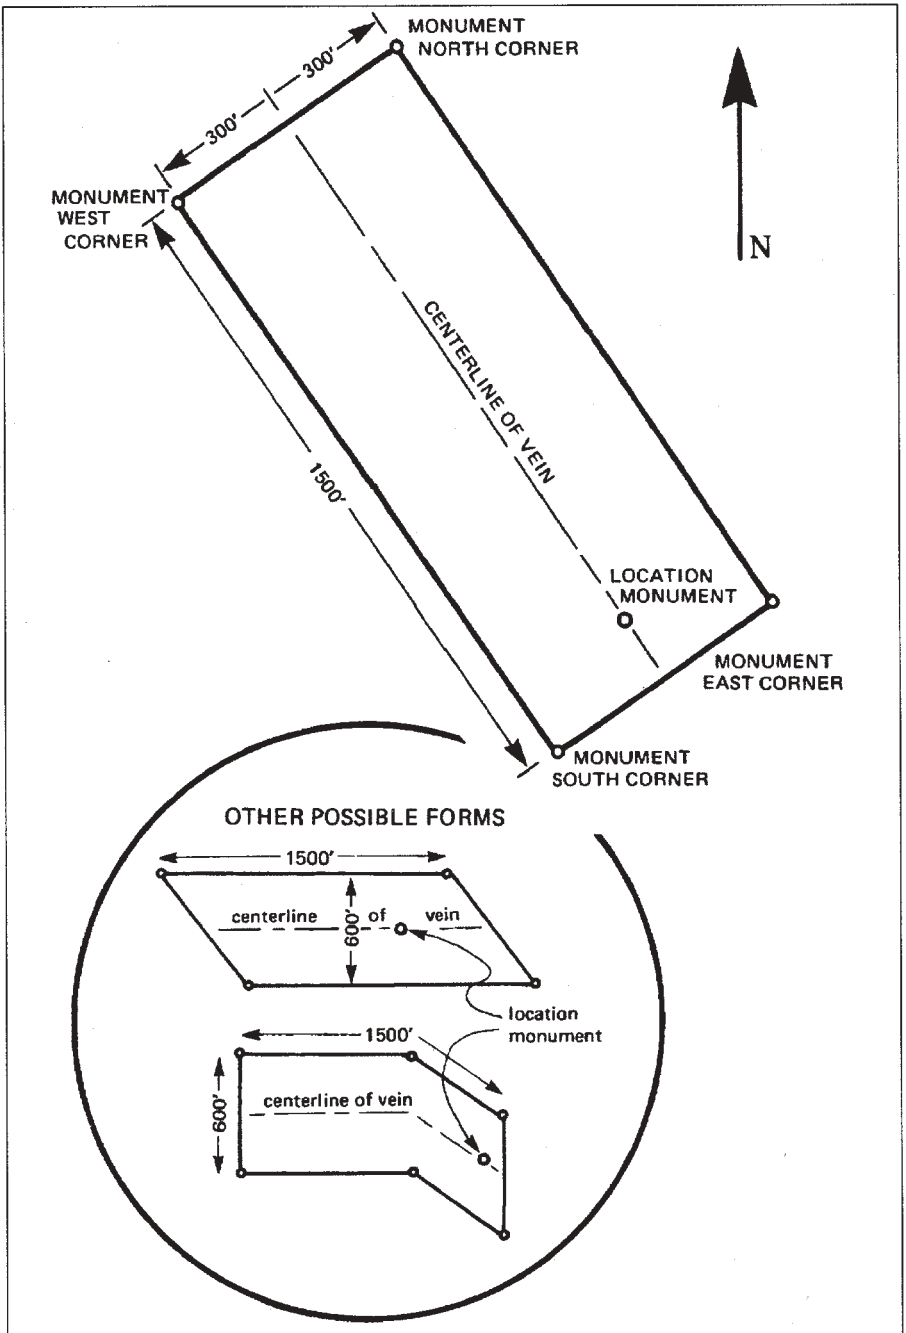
MONUMENT NORTH CORNER

300′

300′

N

MONUMENT WEST CORNER

CENTERLINE OF VEIN

1500′

LOCATION MONUMENT

MONUMENT EAST CORNER

MONUMENT SOUTH CORNER

OTHER POSSIBLE FORMS

1500′

centerline of vein

600′

location monument

1500′

600′

centerline of vein